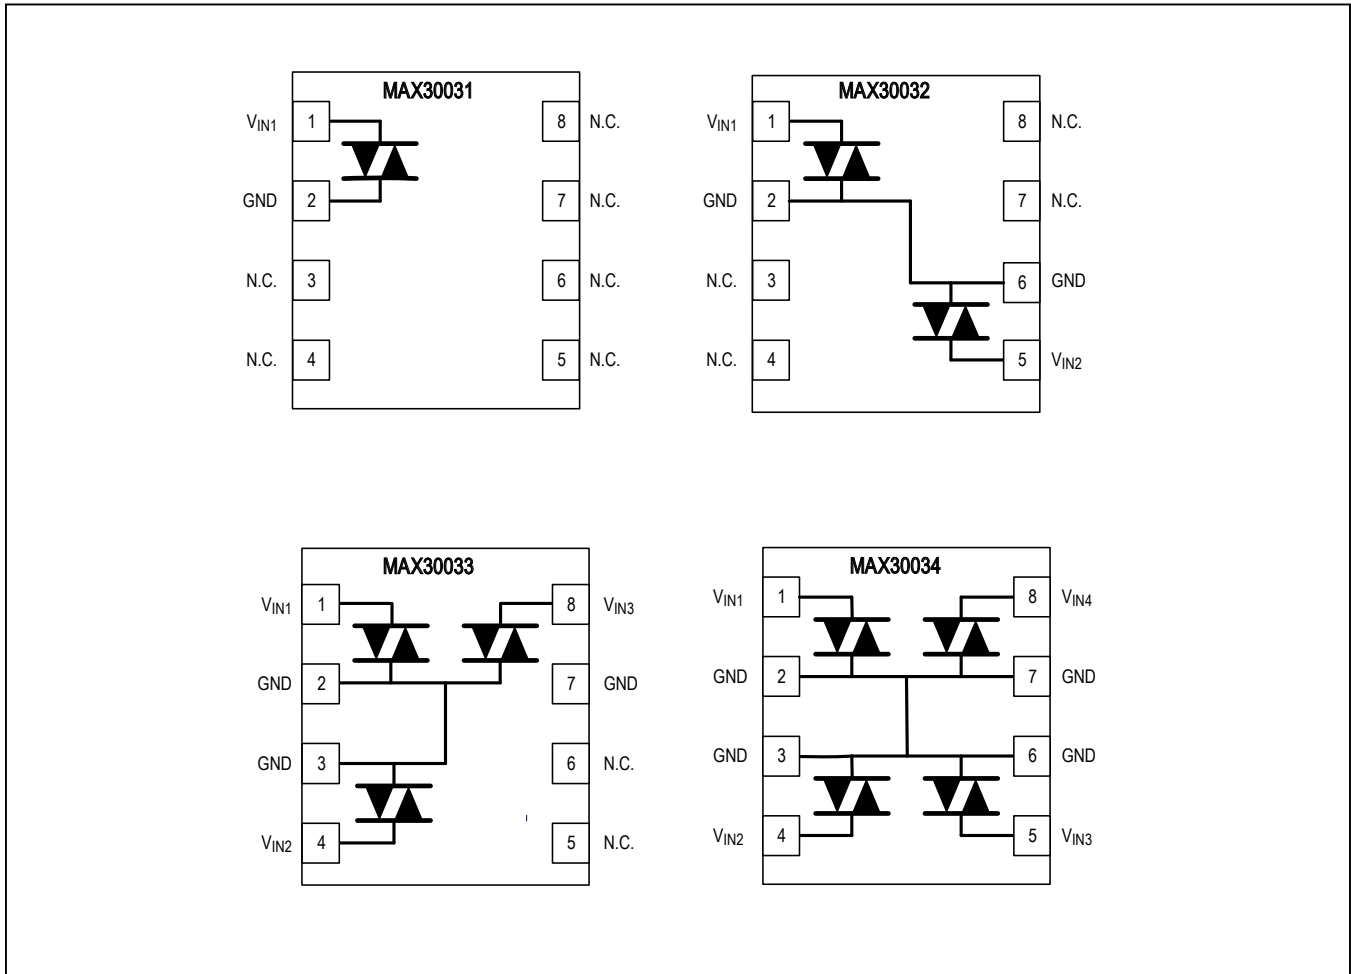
MAX30031

$V_{IN1}$ 1
GND 2
N.C. 3
N.C. 4
8 N.C.
7 N.C.
6 N.C.
5 N.C.

MAX30032

$V_{IN1}$ 1
GND 2
N.C. 3
N.C. 4
8 N.C.
7 N.C.
6 GND
5 $V_{IN2}$

MAX30033

$V_{IN1}$ 1
GND 2
GND 3
$V_{IN2}$ 4
8 $V_{IN3}$
7 GND
6 N.C.
5 N.C.

MAX30034

$V_{IN1}$ 1
GND 2
GND 3
$V_{IN2}$ 4
8 $V_{IN4}$
7 GND
6 GND
5 $V_{IN3}$